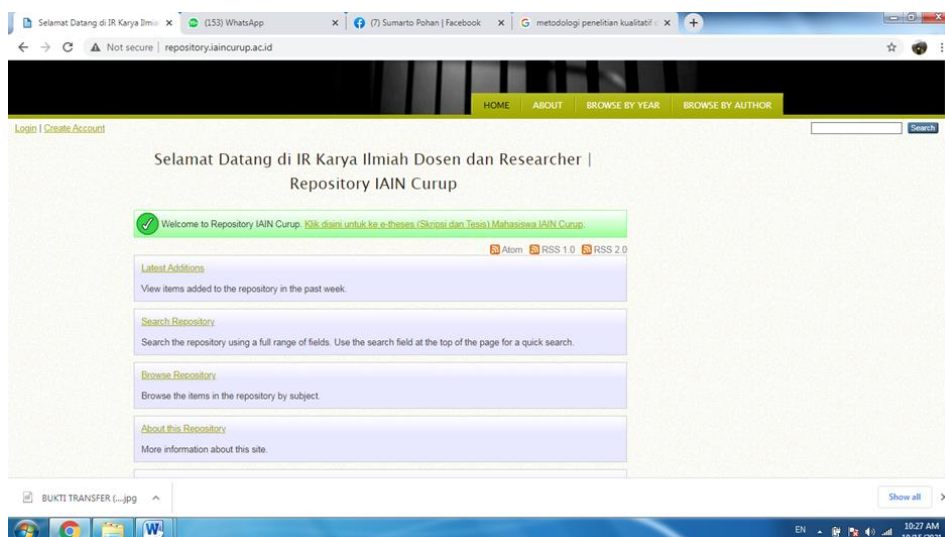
Selamat Datang di IR Karya Ilmi ×
(153) WhatsApp ×
(7) Sumarto Pohan | Facebook ×
G metodologi penelitian kualitatif ×
+

Not secure | repository.iaincurup.ac.id

HOME ABOUT BROWSE BY YEAR BROWSE BY AUTHOR

Login | Create Account

Search

Selamat Datang di IR Karya Ilmiah Dosen dan Researcher | Repository IAIN Curup

Welcome to Repository IAIN Curup. Klik disini untuk ke e-theses (Skripsi dan Tesis) Mahasiswa IAIN Curup.

Atom RSS 1.0 RSS 2.0

Latest Additions

View items added to the repository in the past week.

Search Repository

Search the repository using a full range of fields. Use the search field at the top of the page for a quick search.

Browse Repository

Browse the items in the repository by subject.

About this Repository

More information about this site.

BUKTI TRANSFER (....jpg ^

Show all

EN 10:27 AM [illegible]